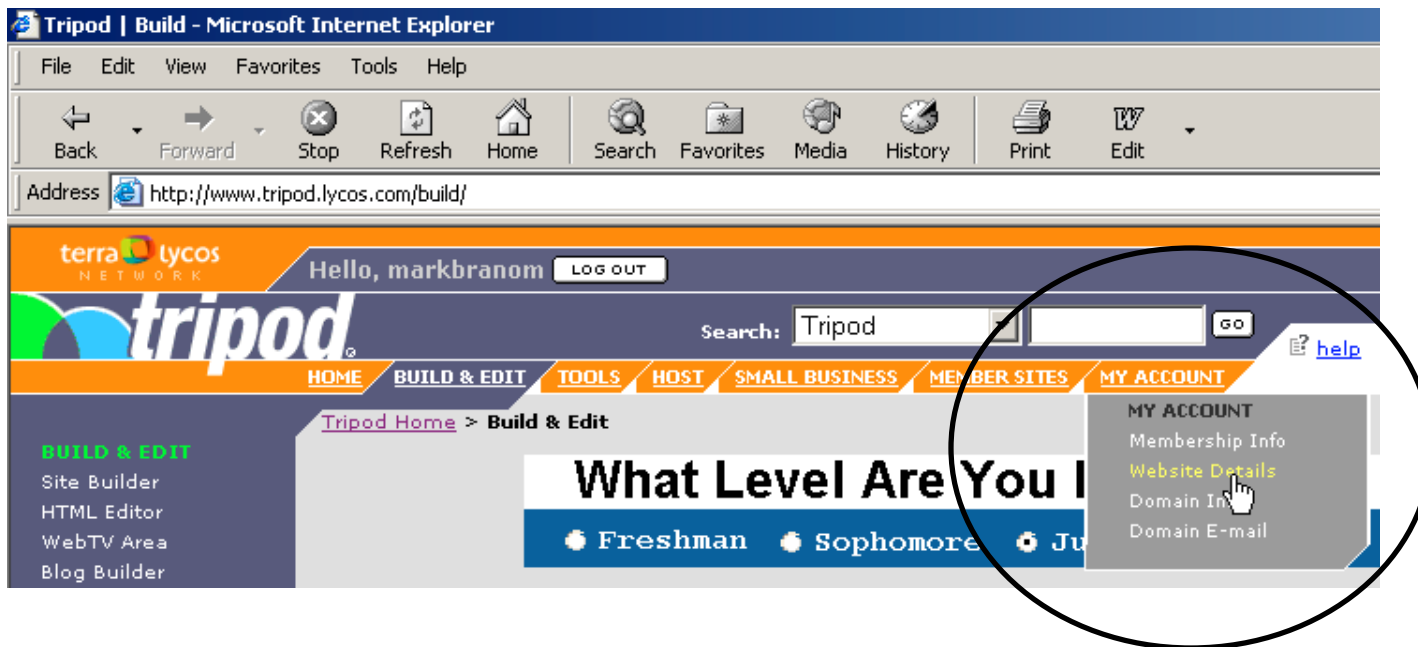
Tripod | Build - Microsoft Internet Explorer

File Edit View Favorites Tools Help

Back Forward Stop Refresh Home Search Favorites Media History Print Edit

Address http://www.tripod.lycos.com/build/

terra lycos NETWORK

Hello, markbranom LOG OUT

tripod

Search: Tripod GO

help

HOME BUILD & EDIT TOOLS HOST SMALL BUSINESS MEMBER SITES MY ACCOUNT

Tripod Home > Build & Edit

MY ACCOUNT
Membership Info
Website Details
Domain In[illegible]
Domain E-mail

BUILD & EDIT
Site Builder
HTML Editor
WebTV Area
Blog Builder

What Level Are You I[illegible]

Freshman Sophomore Ju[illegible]